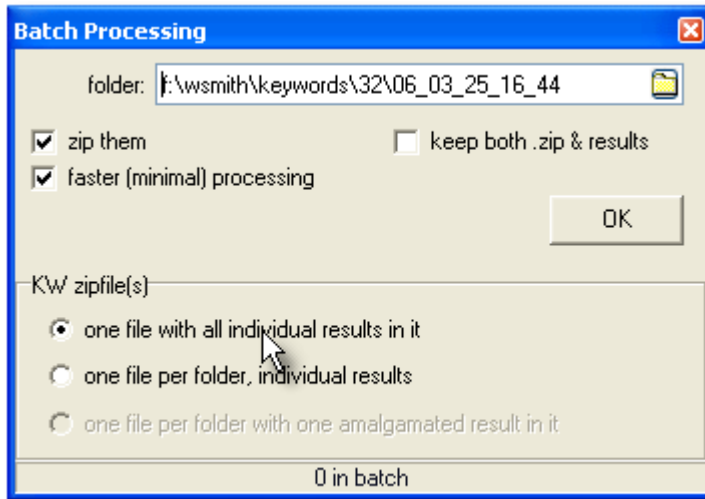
Batch Processing

folder: f:\wsmith\keywords\32\06_03_25_16_44

zip them

faster (minimal) processing

keep both .zip & results

OK

KW zipfile(s)

one file with all individual results in it

one file per folder, individual results

one file per folder with one amalgamated result in it

0 in batch